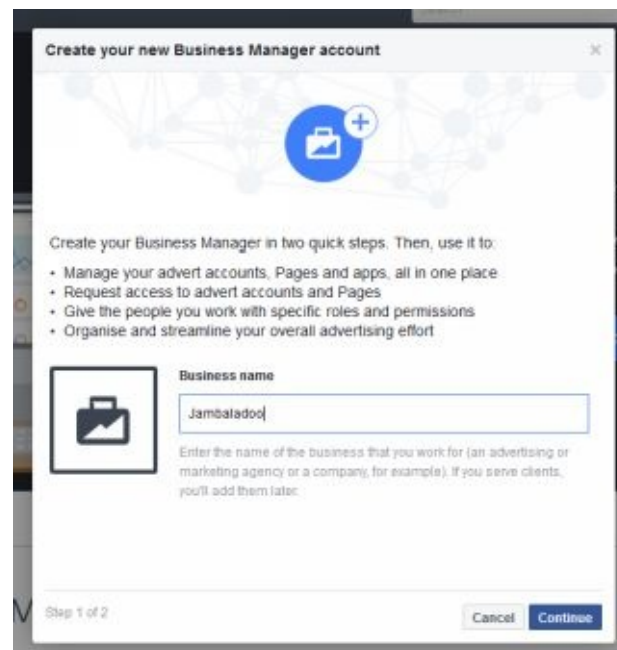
Create your new Business Manager account

×

Create your Business Manager in two quick steps. Then, use it to:

• Manage your advert accounts, Pages and apps, all in one place
• Request access to advert accounts and Pages
• Give the people you work with specific roles and permissions
• Organise and streamline your overall advertising effort

Business name

Jambaladoo

Enter the name of the business that you work for (an advertising or marketing agency or a company, for example). If you serve clients, you'll add them later.

Step 1 of 2

Cancel

Continue